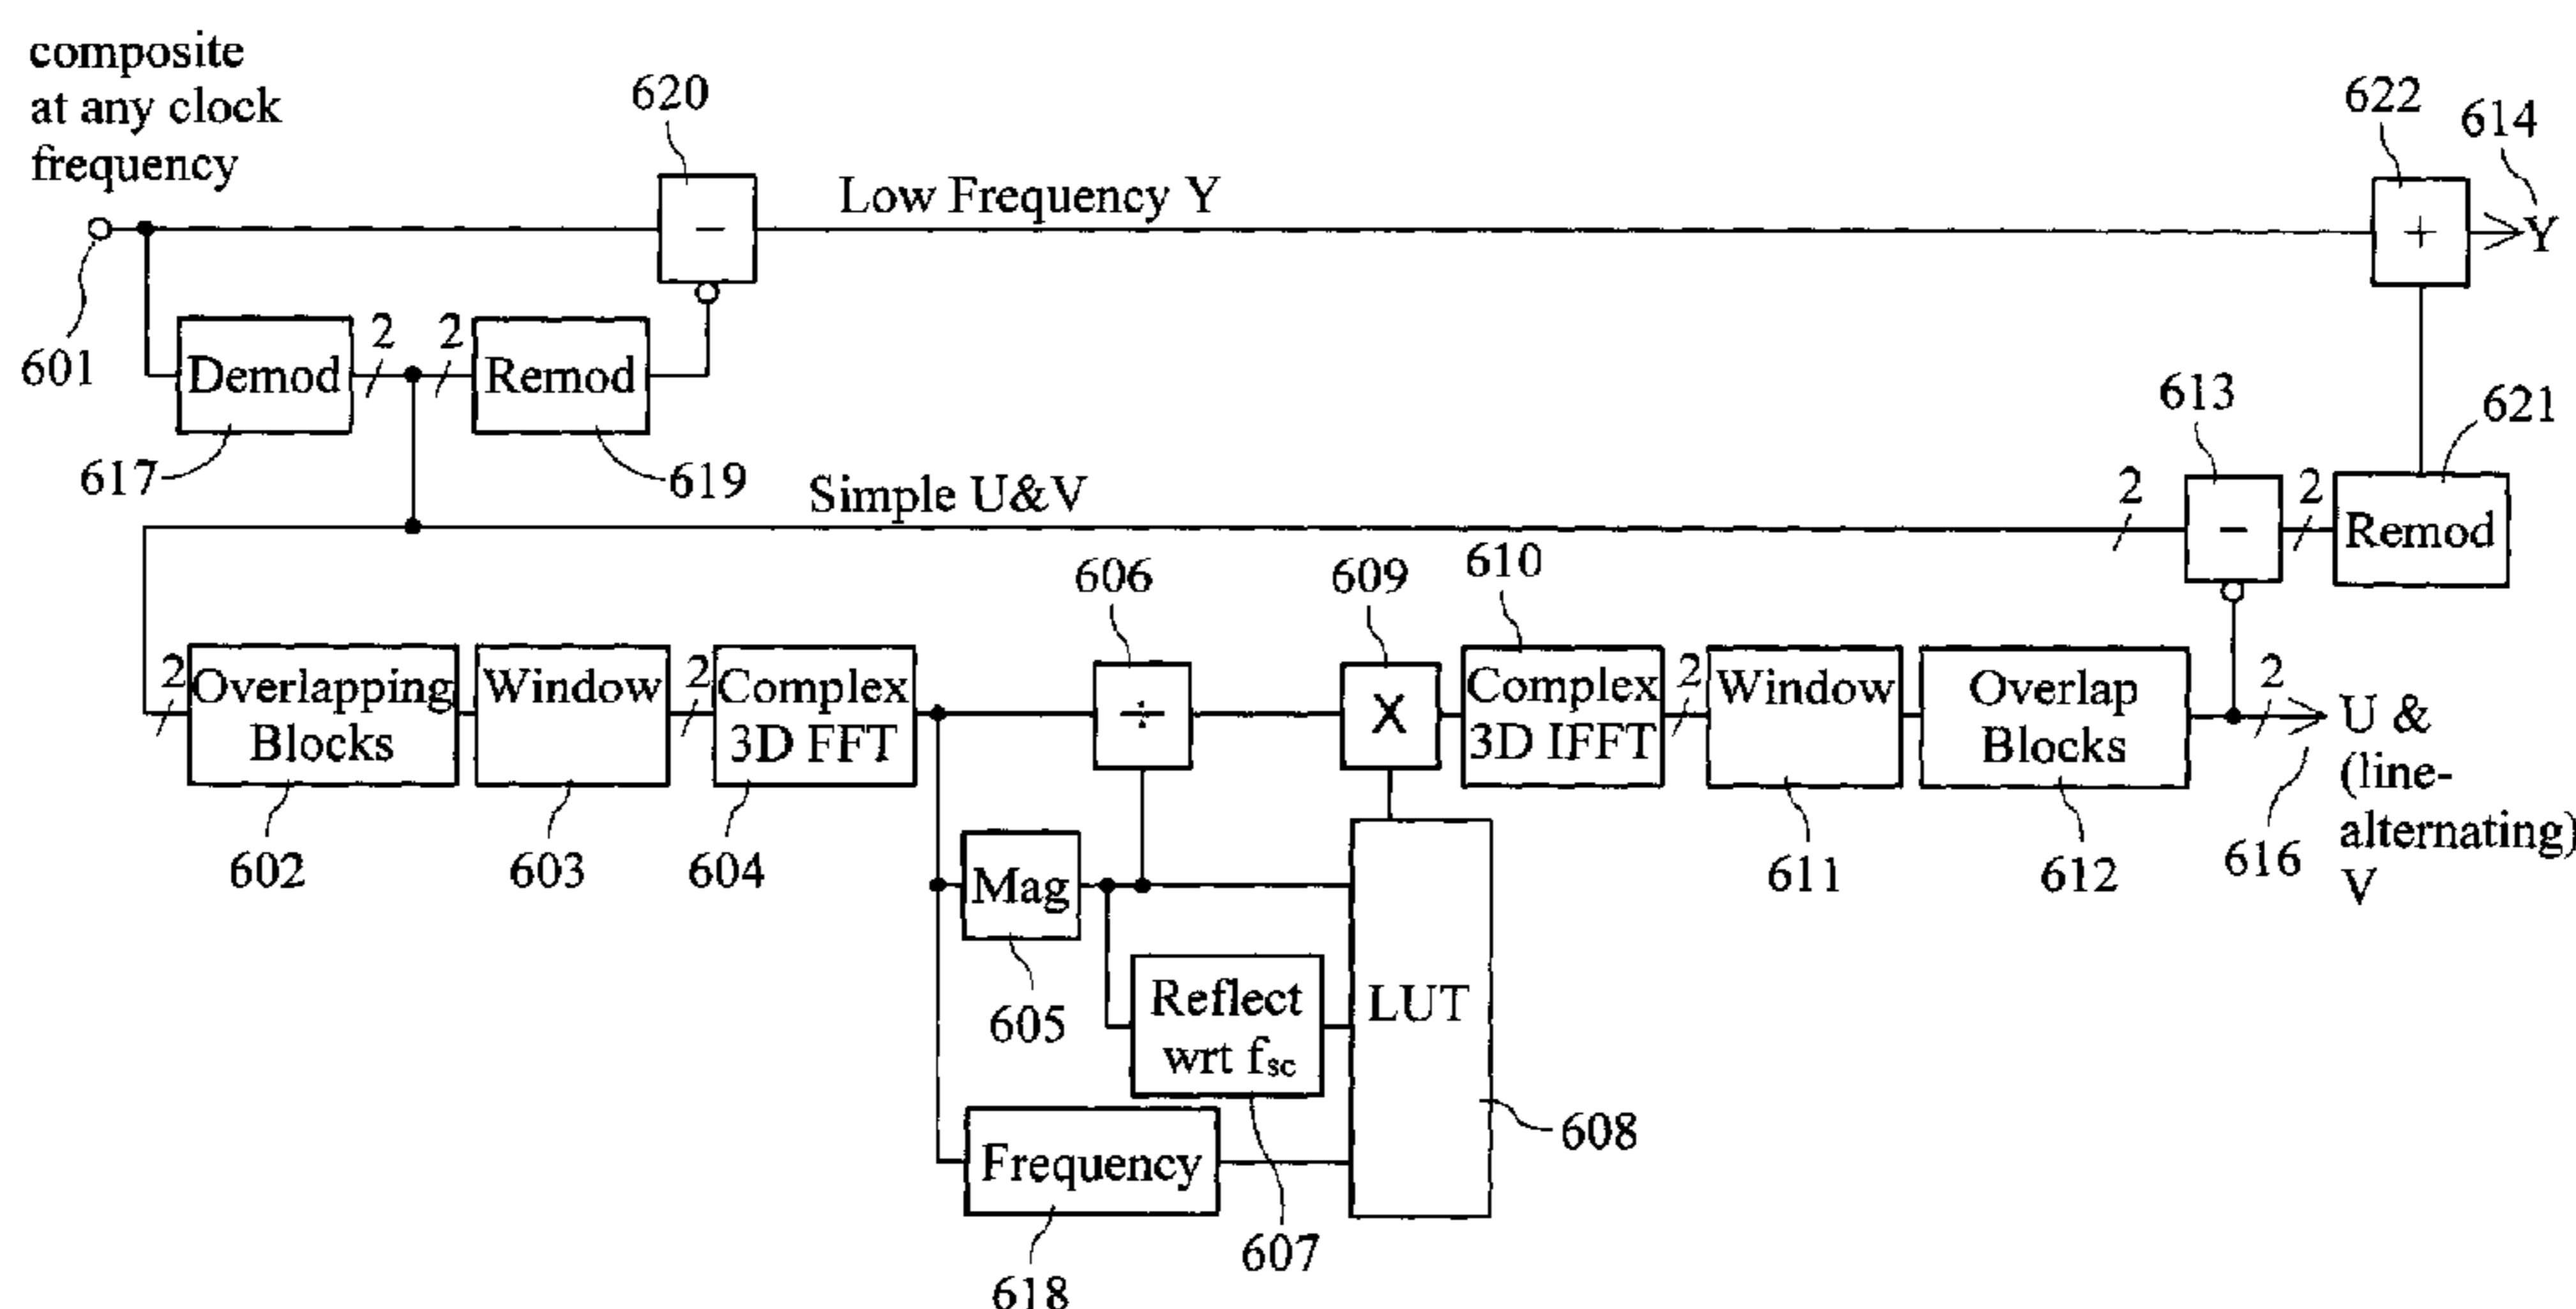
composite at any clock frequency

620

622

614

Low Frequency Y

−

+

Y

601

Demod

2

2

Remod

617

619

613

621

Simple U&V

2

2

−

Remod

606

609

610

2

Overlapping Blocks

Window

2

Complex 3D FFT

÷

X

Complex 3D IFFT

2

Window

Overlap Blocks

2

U & (line-alternating) V

602

603

604

Mag

LUT

611

612

616

605

Reflect wrt $f_{sc}$

608

Frequency

607

618